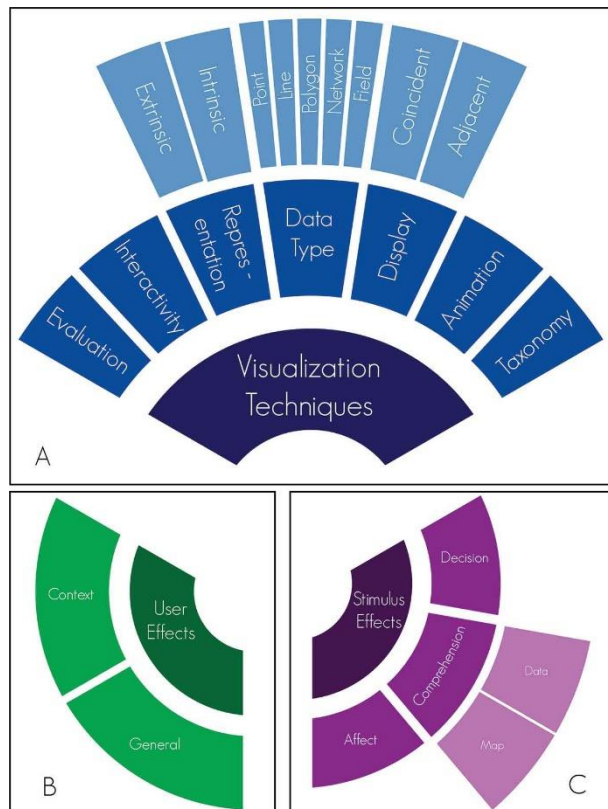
Extrinsic

Intrinsic

Point

Line

Polygon

Network

Field

Coincident

Adjacent

Evaluation

Interactivity

Representation

Data Type

Display

Animation

Taxonomy

Visualization Techniques

A

Context

User Effects

General

B

Decision

Stimulus Effects

Comprehension

Data

Affect

Map

C